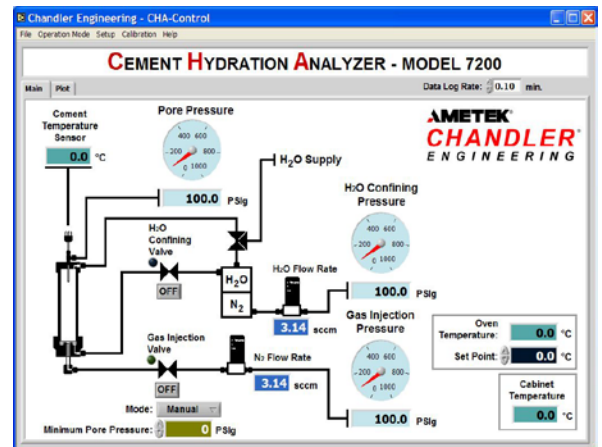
Chandler Engineering - CHA-Control

File Operation Mode Setup Calibration Help

CEMENT HYDRATION ANALYZER - MODEL 7200

Main Plot

Data Log Rate: 0.10 min.

Cement Temperature Sensor

0.0 °C

Pore Pressure

200 400 600 800 0 1000

100.0 PSIg

$H_2O$ Supply

AMETEK

CHANDLER

ENGINEERING

$H_2O$ Confining Pressure

200 400 600 800 0 1000

$H_2O$ Confining Valve

OFF

$H_2O$

$N_2$

$H_2O$ Flow Rate

100.0 PSIg

3.14 sccm

Gas Injection Pressure

200 400 600 800 0 1000

Gas Injection Valve

OFF

$N_2$ Flow Rate

3.14 sccm

Oven Temperature: 0.0 °C

Set Point: 0.0 °C

Cabinet Temperature

0.0 °C

Mode: Manual

Minimum Pore Pressure: 0 PSIg

100.0 PSIg